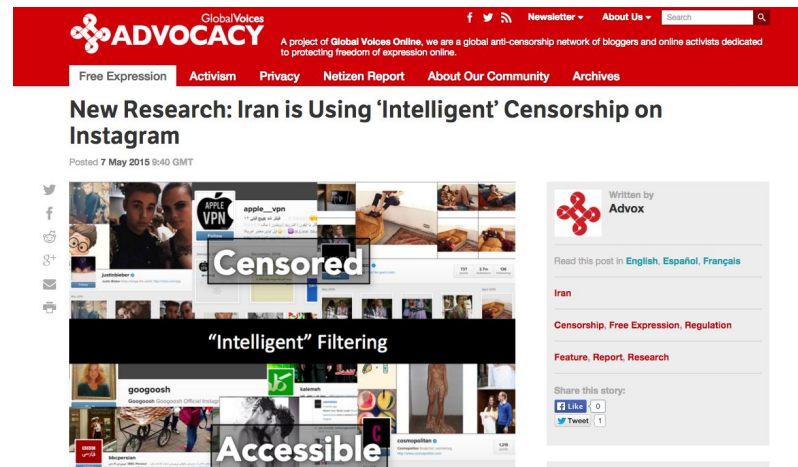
Global Voices ADVOCACY

Newsletter ▾ About Us ▾ Search

A project of Global Voices Online, we are a global anti-censorship network of bloggers and online activists dedicated to protecting freedom of expression online.

Free Expression Activism Privacy Netizen Report About Our Community Archives

New Research: Iran is Using 'Intelligent' Censorship on Instagram

Posted 7 May 2015 9:40 GMT

apple__vpn

APPLE VPN

justinbieber

Censored

"Intelligent" Filtering

googoosh

Googoosh Googoosh Official Instagram

kalemeh

bbcpersian

cosmopolitan

Accessible

Written by
Advox

Read this post in English, Español, Français

Iran

Censorship, Free Expression, Regulation

Feature, Report, Research

Share this story:

Like 0

Tweet 1